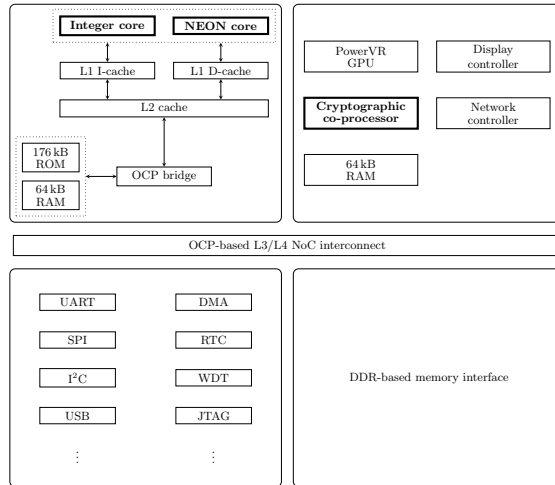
Integer core
NEON core
L1 I-cache
L1 D-cache
L2 cache
176 kB ROM
64 kB RAM
OCP bridge

PowerVR GPU
Display controller
Cryptographic co-processor
Network controller
64 kB RAM

OCP-based L3/L4 NoC interconnect

UART
DMA
SPI
RTC
I$^2$C
WDT
USB
JTAG
⋮
⋮

DDR-based memory interface